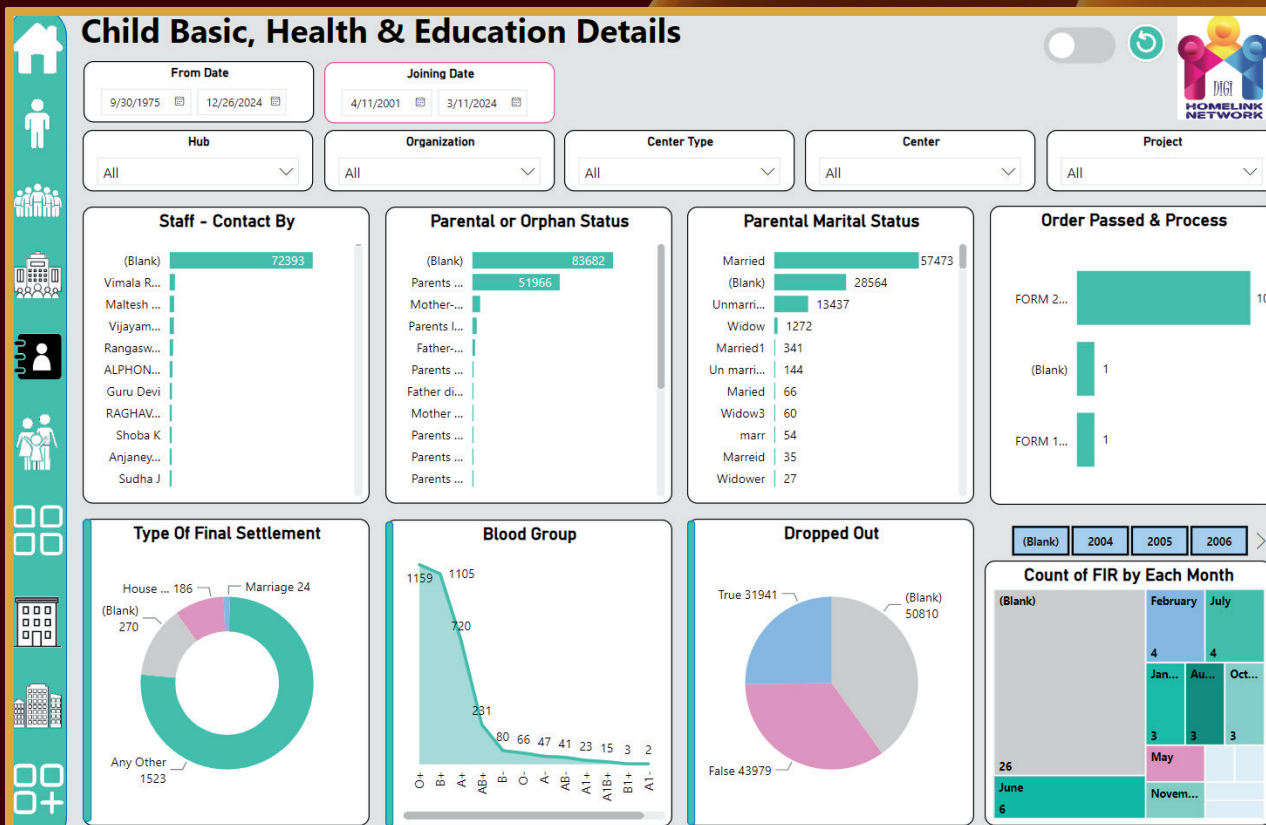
Child Basic, Health & Education Details

From Date
9/30/1975 12/26/2024

Joining Date
4/11/2001 3/11/2024

HOMELINK NETWORK

Hub
All

Organization
All

Center Type
All

Center
All

Project
All

Staff - Contact By
(Blank) 72393
Vimala R...
Maltesh ...
Vijayam...
Rangasw...
ALPHON...
Guru Devi
RAGHAV...
Shoba K
Anjaney...
Sudha J

Parental or Orphan Status
(Blank) 83682
Parents ... 51966
Mother-...
Parents l...
Father-...
Parents ...
Father di...
Mother ...
Parents ...
Parents ...
Parents ...

Parental Marital Status
Married 57473
(Blank) 28564
Unmarri... 13437
Widow 1272
Married1 341
Un marri... 144
Maried 66
Widow3 60
marr 54
Marreid 35
Widower 27

Order Passed & Process
FORM 2... 10
(Blank) 1
FORM 1... 1

Type Of Final Settlement
House ... 186
Marriage 24
(Blank) 270
Any Other 1523

Blood Group
1159 1105 720 231 80 66 47 41 23 15 3 2
O+ B+ A+ AB+ B- O- A- AB- A1+ A1B+ B1+ A1-

Dropped Out
True 31941
(Blank) 50810
False 43979

(Blank) 2004 2005 2006

Count of FIR by Each Month
(Blank) 26
February 4
July 4
Jan... 3
Au... 3
Oct... 3
May
June 6
Novem...